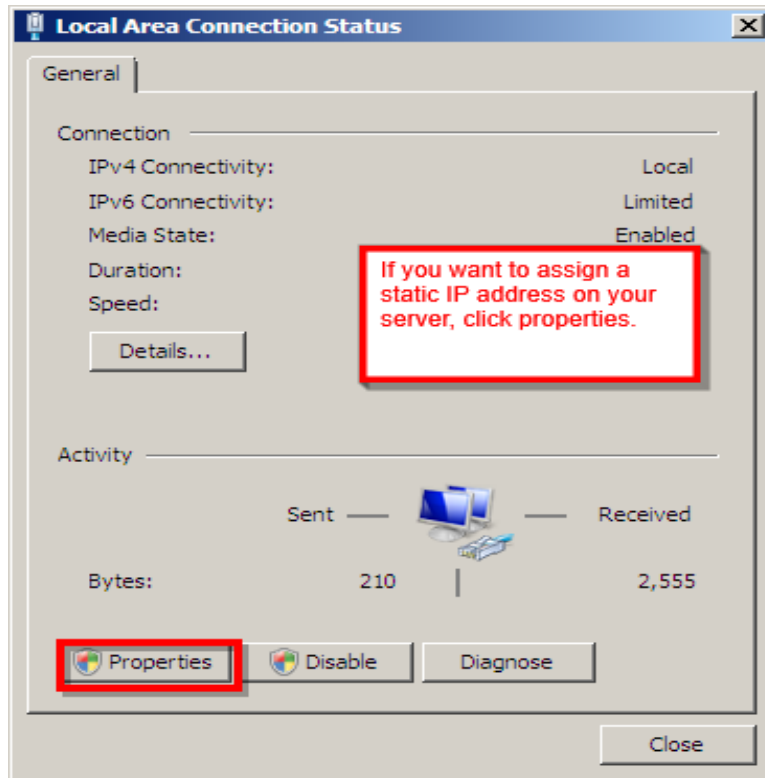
Local Area Connection Status

General

Connection

IPv4 Connectivity: Local

IPv6 Connectivity: Limited

Media State: Enabled

Duration:

Speed:

Details...

If you want to assign a static IP address on your server, click properties.

Activity

Sent — — Received

Bytes: 210 | 2,555

Properties

Disable

Diagnose

Close